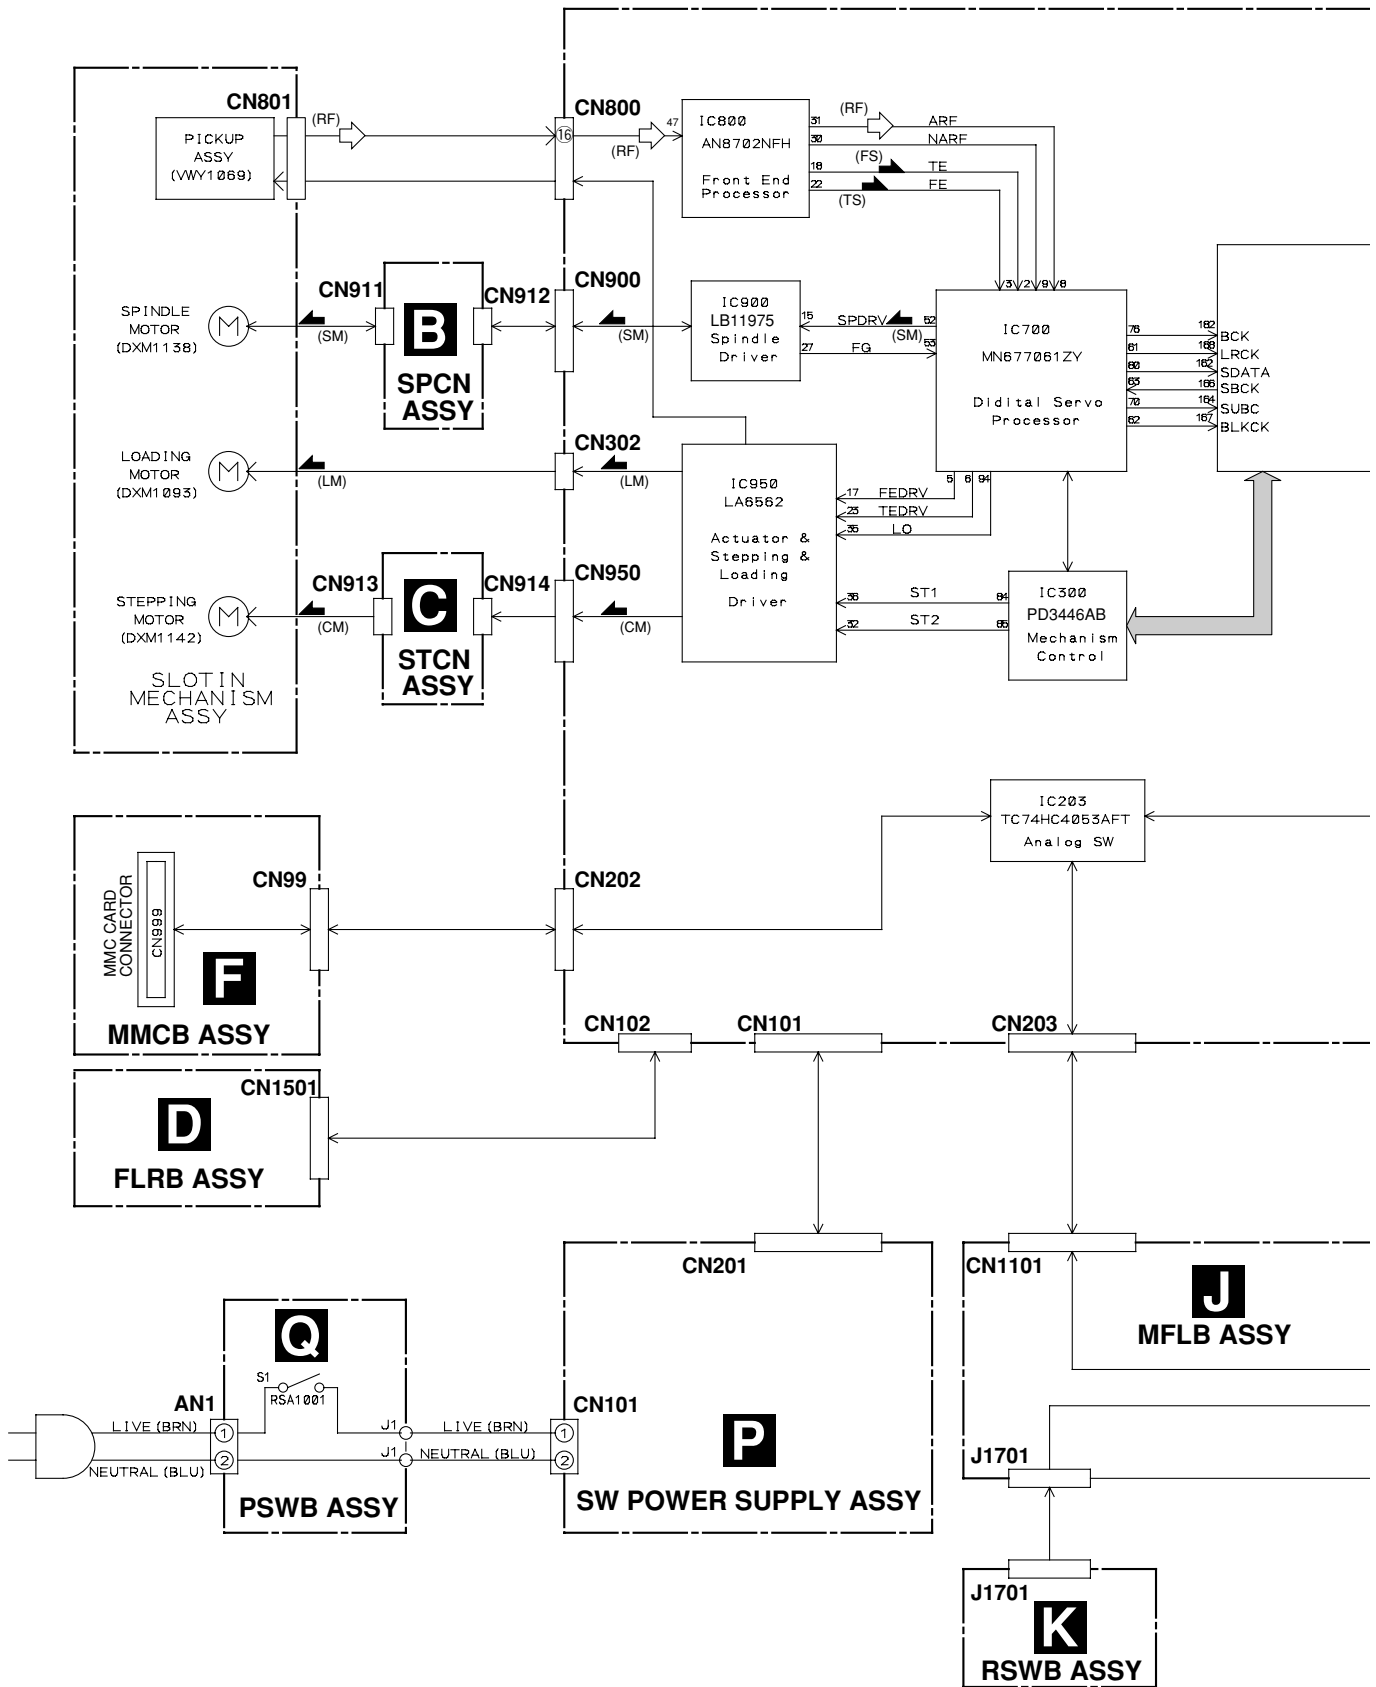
CN801
PICKUP ASSY (VWY1069)
(RF)
CN800
16
(RF)
47
IC800
AN8702NFH
Front End Processor
31
30
18
22
(RF)
ARF
NARF
(FS)
TE
FE
(TS)

SPINDLE MOTOR (DXM1138)
CN911
(SM)
B
SPCN ASSY
CN912
CN900
(SM)
IC900
LB11975
Spindle Driver
15
27
SPDRV
(SM)
FG
52
53
3 2 9 8
IC700
MN677061ZY
Didital Servo Processor
76
81
80
83
70
82
182
168
162
165
164
167
BCK
LRCK
SDATA
SBCK
SUBC
BLKCK

LOADING MOTOR (DXM1093)
(LM)
CN302
(LM)
IC950
LA6562
Actuator & Stepping & Loading Driver
17
23
35
FEDRV
TEDRV
LO
5 6 94

STEPPING MOTOR (DXM1142)
CN913
(CM)
C
STCN ASSY
CN914
CN950
(CM)
36
32
ST1
ST2
84
85
IC300
PD3446AB
Mechanism Control

SLOTIN MECHANISM ASSY

IC203
TC74HC4053AFT
Analog SW

MMC CARD CONNECTOR
CN999
CN99
F
MMCB ASSY
CN202

CN102
CN101
CN203

CN1501
D
FLRB ASSY

CN201
CN1101
J
MFLB ASSY

Q
S1
RSA1001
AN1
LIVE (BRN)
NEUTRAL (BLU)
1
2
J1
J1
LIVE (BRN)
NEUTRAL (BLU)
CN101
1
2
PSWB ASSY
P
SW POWER SUPPLY ASSY

J1701
J1701
K
RSWB ASSY